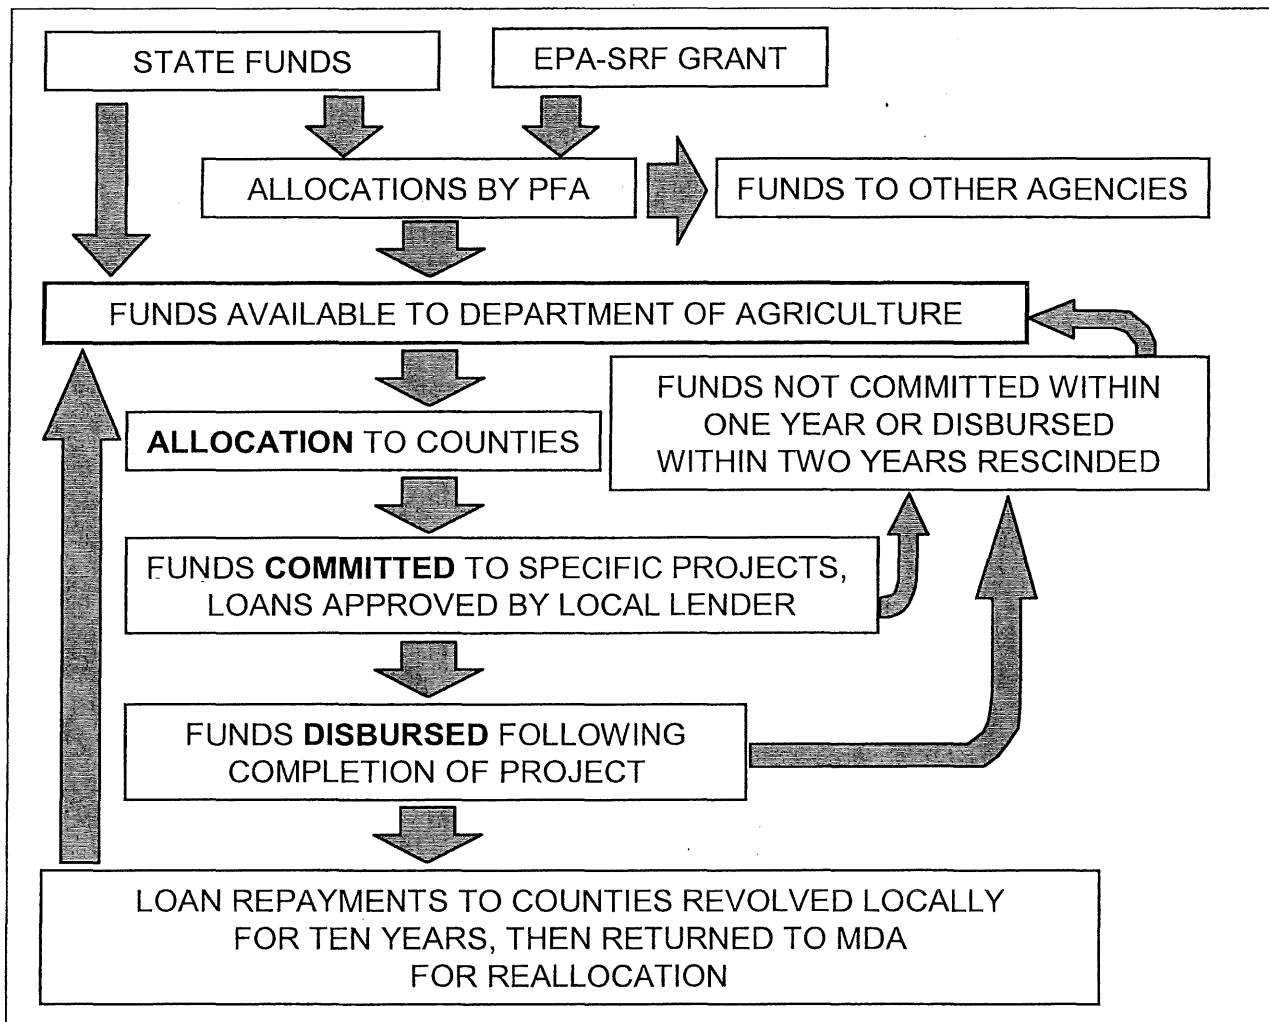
STATE FUNDS

EPA-SRF GRANT

ALLOCATIONS BY PFA

FUNDS TO OTHER AGENCIES

FUNDS AVAILABLE TO DEPARTMENT OF AGRICULTURE

ALLOCATION TO COUNTIES

FUNDS NOT COMMITTED WITHIN ONE YEAR OR DISBURSED WITHIN TWO YEARS RESCINDED

FUNDS COMMITTED TO SPECIFIC PROJECTS, LOANS APPROVED BY LOCAL LENDER

FUNDS DISBURSED FOLLOWING COMPLETION OF PROJECT

LOAN REPAYMENTS TO COUNTIES REVOLVED LOCALLY FOR TEN YEARS, THEN RETURNED TO MDA FOR REALLOCATION